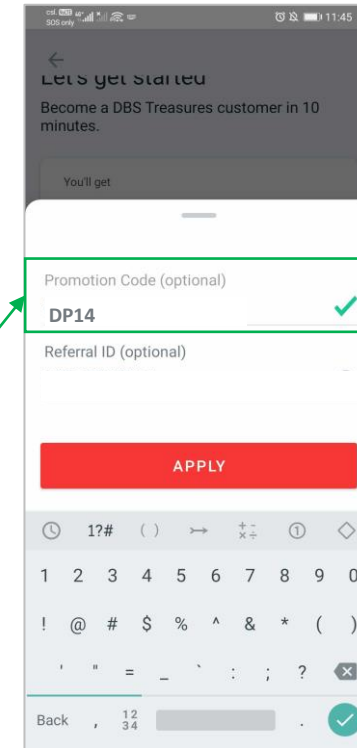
csl SOS only 11:45

Let's get started

Become a DBS Treasures customer in 10 minutes.

You'll get

Promotion Code (optional)

DP14

Referral ID (optional)

APPLY

1?# ( ) $\frac{+-}{\times\div}$

1 2 3 4 5 6 7 8 9 0

! @ # $ % ^ & * ( )

' " = _ ` : ; ?

Back , $\frac{12}{34}$ .